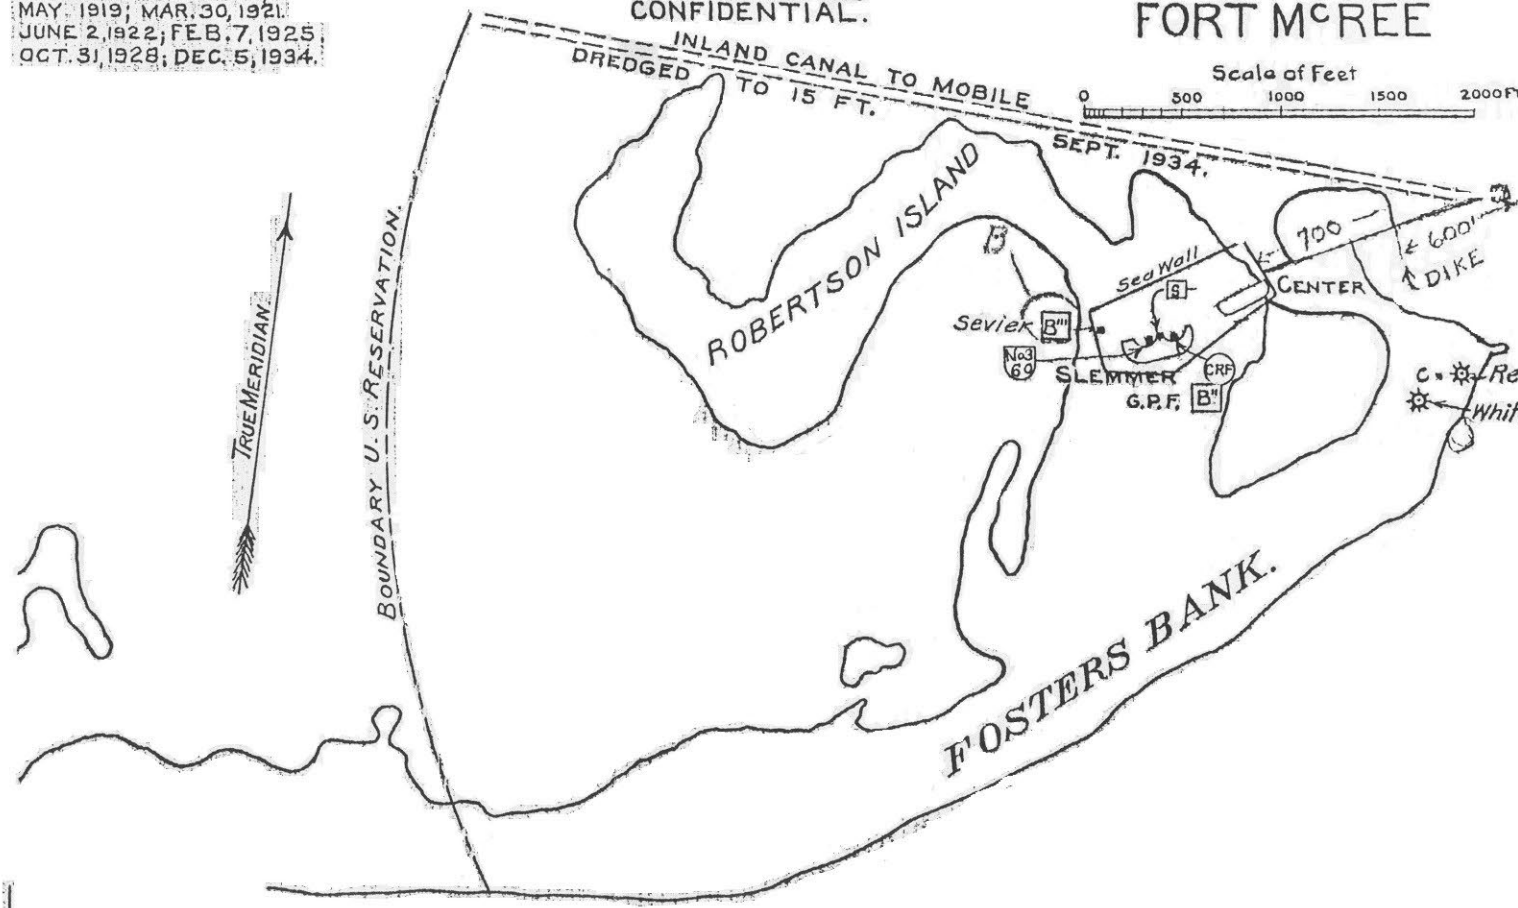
MAY 1919; MAR. 30, 1921.
JUNE 2, 1922; FEB. 7, 1925.
OCT. 31, 1928; DEC. 5, 1934.

CONFIDENTIAL.

FORT M$^{c}$REE

Scale of Feet
0 500 1000 1500 2000 FT

INLAND CANAL TO MOBILE
DREDGED TO 15 FT.
SEPT. 1934.

ROBERTSON ISLAND

B

Sea Wall

S

700

600'

DIKE

CENTER

Sevier B'''

No 3 69

SLEMMER

CRF

G.P.F. B''

C. Re

Whit

TRUE MERIDIAN.

BOUNDARY U. S. RESERVATION.

FOSTERS BANK.